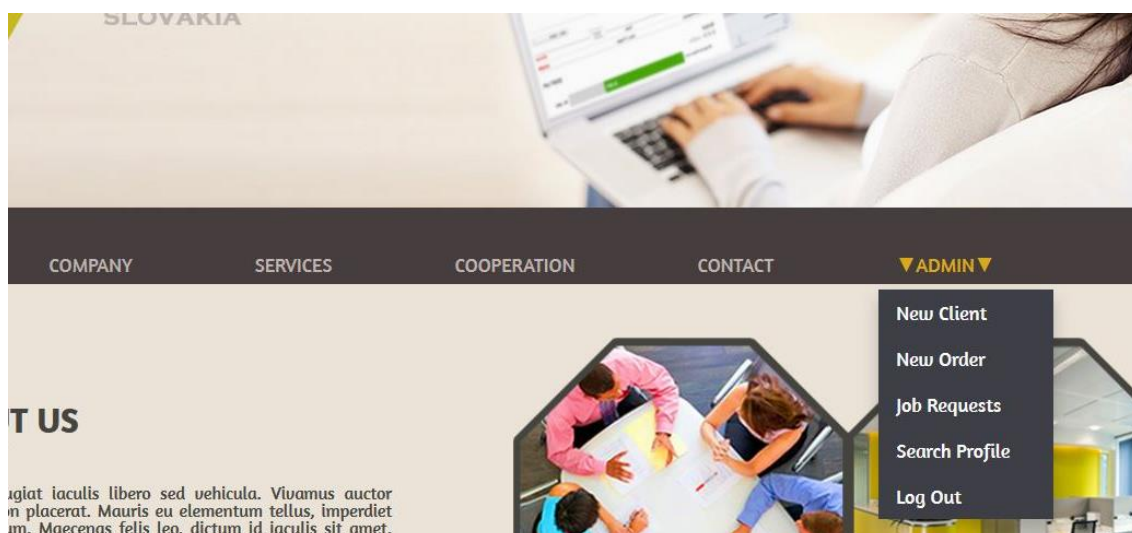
SLOVAKIA

COMPANY
SERVICES
COOPERATION
CONTACT
▼ADMIN▼

New Client
New Order
Job Requests
Search Profile
Log Out

T US

ugiat iaculis libero sed vehicula. Vivamus auctor n placerat. Mauris eu elementum tellus, imperdiet um. Maecenas felis leo, dictum id iaculis sit amet,